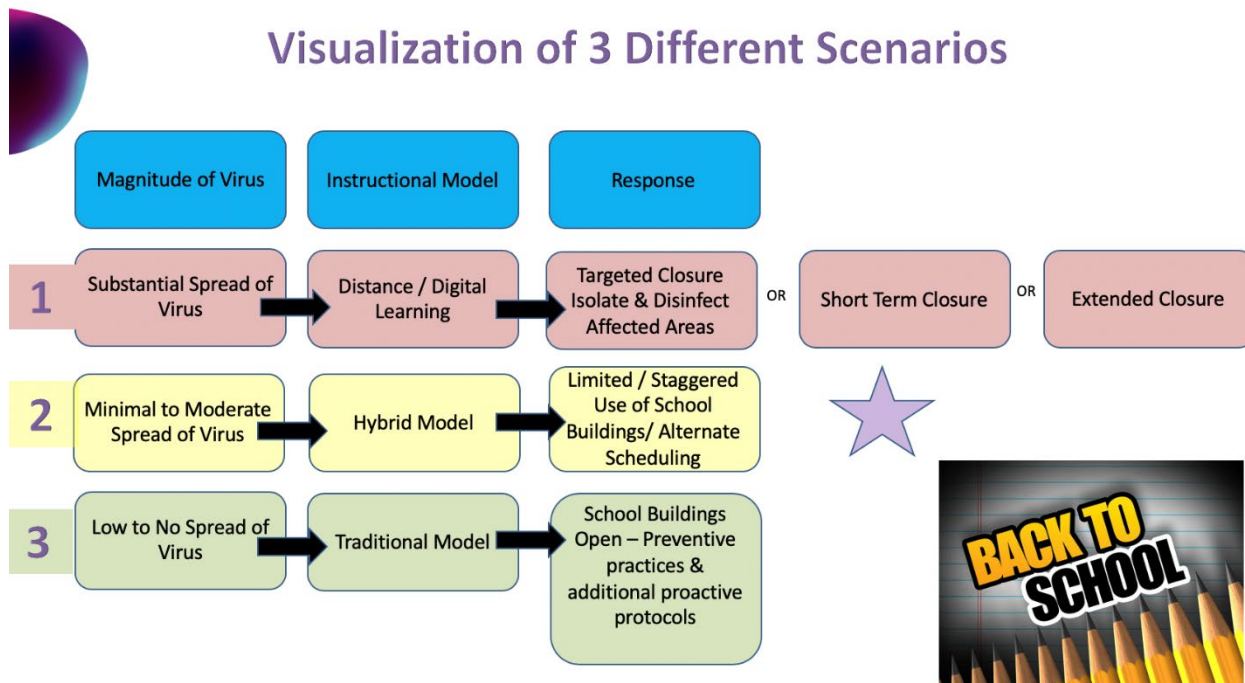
Visualization of 3 Different Scenarios

Magnitude of Virus

Instructional Model

Response

1

Substantial Spread of Virus

Distance / Digital Learning

Targeted Closure Isolate & Disinfect Affected Areas

OR

Short Term Closure

OR

Extended Closure

2

Minimal to Moderate Spread of Virus

Hybrid Model

Limited / Staggered Use of School Buildings/ Alternate Scheduling

3

Low to No Spread of Virus

Traditional Model

School Buildings Open – Preventive practices & additional proactive protocols

BACK TO SCHOOL